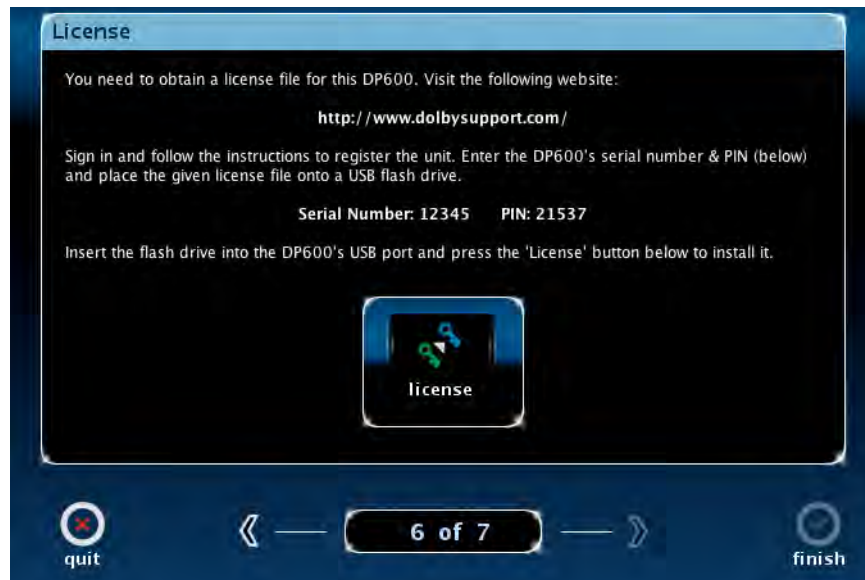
License

You need to obtain a license file for this DP600. Visit the following website:

http://www.dolbysupport.com/

Sign in and follow the instructions to register the unit. Enter the DP600's serial number & PIN (below) and place the given license file onto a USB flash drive.

Serial Number: 12345 PIN: 21537

Insert the flash drive into the DP600's USB port and press the 'License' button below to install it.

license

quit

6 of 7

finish